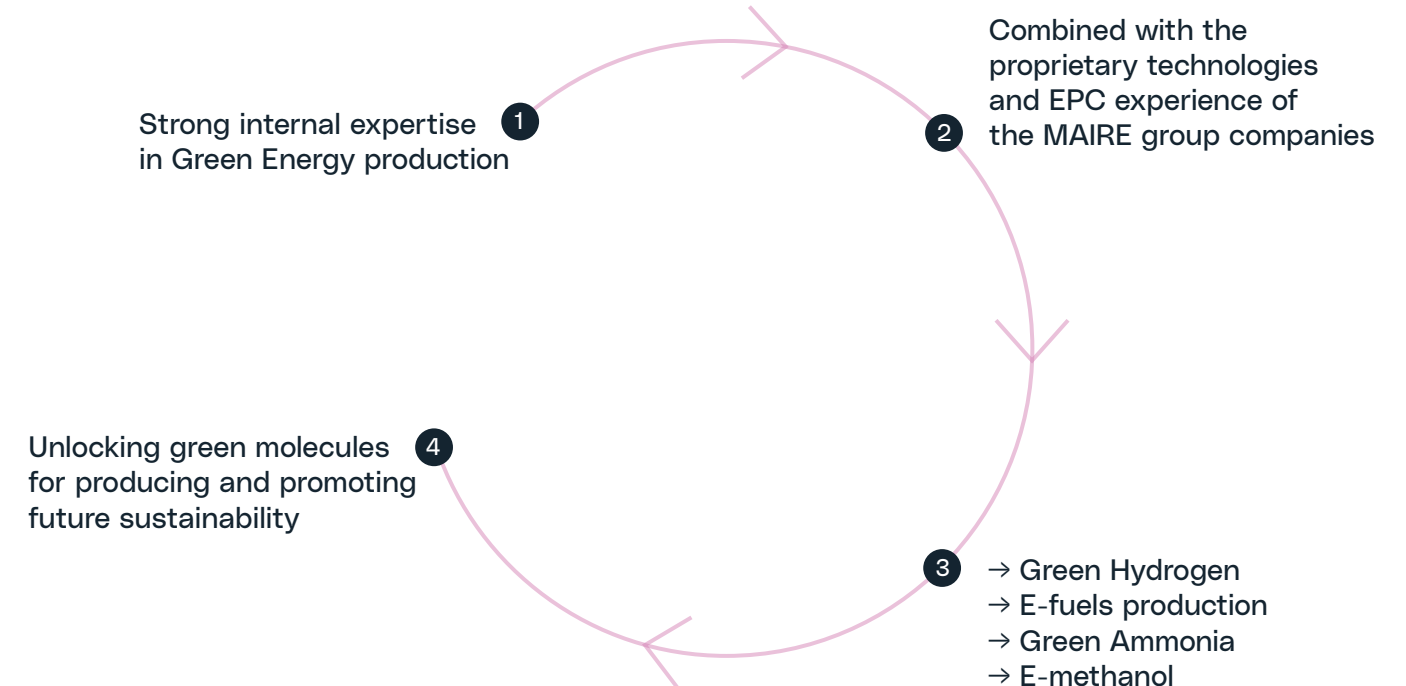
1 Strong internal expertise in Green Energy production

2 Combined with the proprietary technologies and EPC experience of the MAIRE group companies

3 → Green Hydrogen
→ E-fuels production
→ Green Ammonia
→ E-methanol

4 Unlocking green molecules for producing and promoting future sustainability